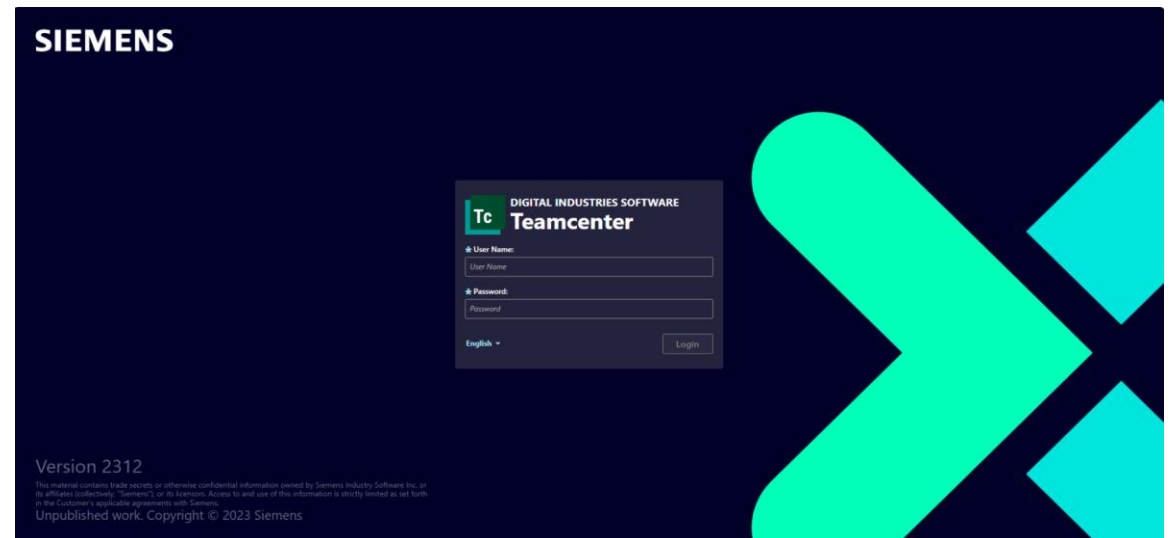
SIEMENS

Tc DIGITAL INDUSTRIES SOFTWARE
Teamcenter

* User Name:
User Name

* Password:
Password

English ▾

Login

Version 2312

This material contains trade secrets or otherwise confidential information owned by Siemens Industry Software Inc. or its affiliates (collectively, "Siemens"), or its licensors. Access to and use of this information is strictly limited as set forth in the Customer's applicable agreements with Siemens.

Unpublished work. Copyright © 2023 Siemens